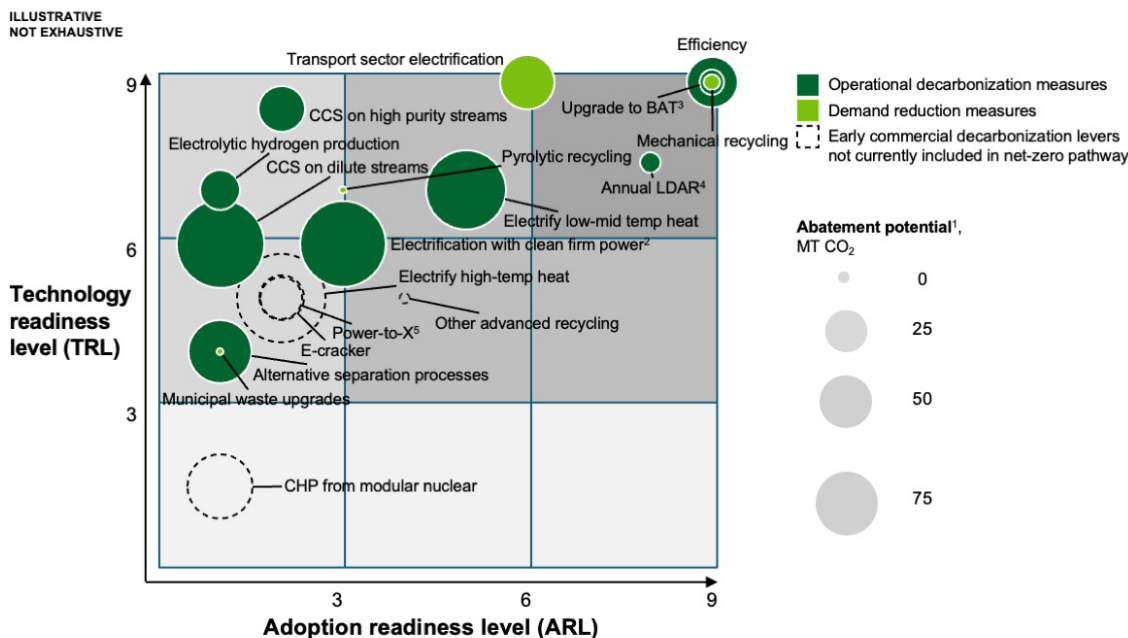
ILLUSTRATIVE
NOT EXHAUSTIVE

Transport sector electrification

Efficiency

9

CCS on high purity streams

Upgrade to BAT$^3$

Electrolytic hydrogen production

Mechanical recycling

CCS on dilute streams

Pyrolytic recycling

Annual LDAR$^4$

Electrify low-mid temp heat

6

Electrification with clean firm power$^2$

Electrify high-temp heat

Technology readiness level (TRL)

Other advanced recycling

Power-to-X$^5$

E-cracker

Alternative separation processes

Municipal waste upgrades

3

CHP from modular nuclear

3

6

9

Adoption readiness level (ARL)

Operational decarbonization measures

Demand reduction measures

Early commercial decarbonization levers not currently included in net-zero pathway

Abatement potential$^1$, MT $CO_2$

0

25

50

75